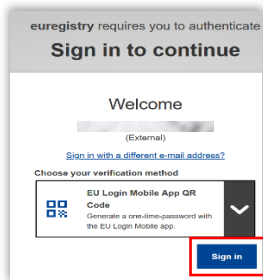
euregistry requires you to authenticate

Sign in to continue

Welcome

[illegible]

(External)

Sign in with a different e-mail address?

Choose your verification method

EU Login Mobile App QR Code

Generate a one-time-password with the EU Login Mobile app.

Sign in